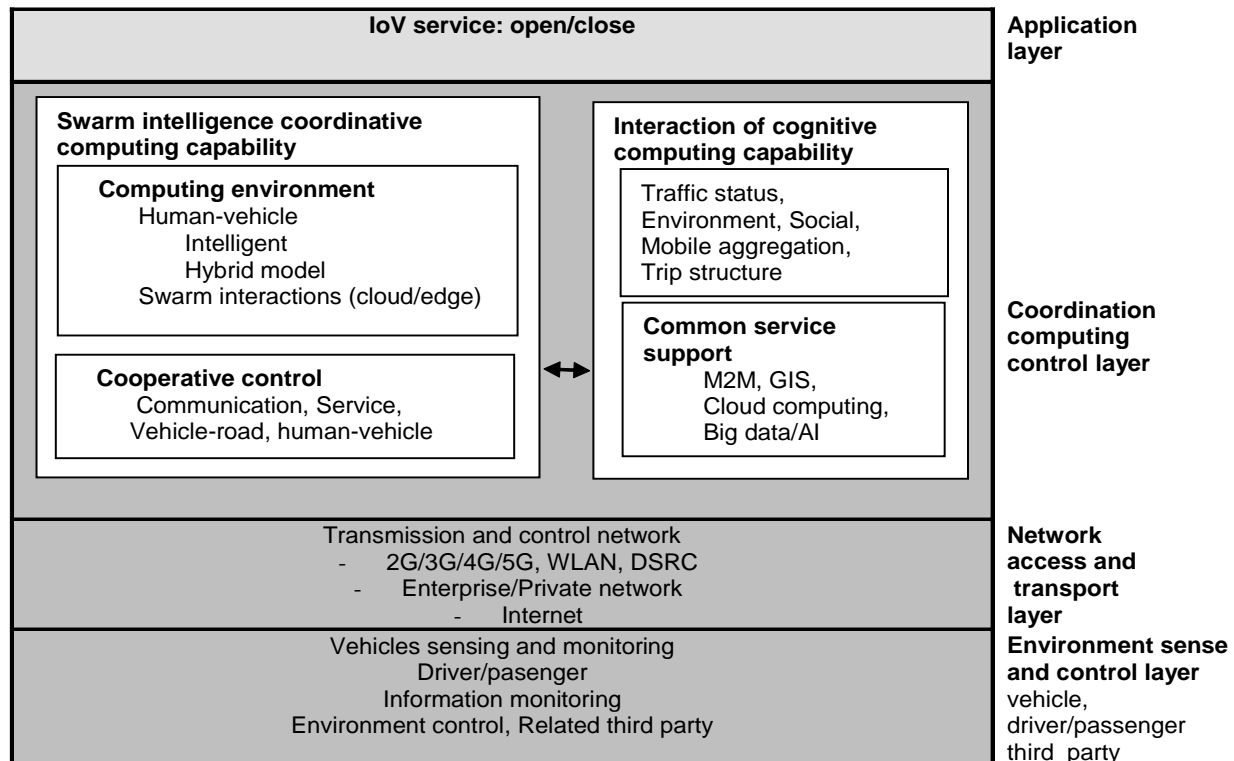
IoV service: open/close

Application layer

Swarm intelligence coordinative computing capability

Computing environment
Human-vehicle
Intelligent
Hybrid model
Swarm interactions (cloud/edge)

Cooperative control
Communication, Service,
Vehicle-road, human-vehicle

Interaction of cognitive computing capability

Traffic status,
Environment, Social,
Mobile aggregation,
Trip structure

Common service support
M2M, GIS,
Cloud computing,
Big data/AI

Coordination computing control layer

Transmission and control network
- 2G/3G/4G/5G, WLAN, DSRC
- Enterprise/Private network
- Internet

Network access and transport layer

Vehicles sensing and monitoring
Driver/pasenger
Information monitoring
Environment control, Related third party

Environment sense and control layer
vehicle,
driver/passenger
third party